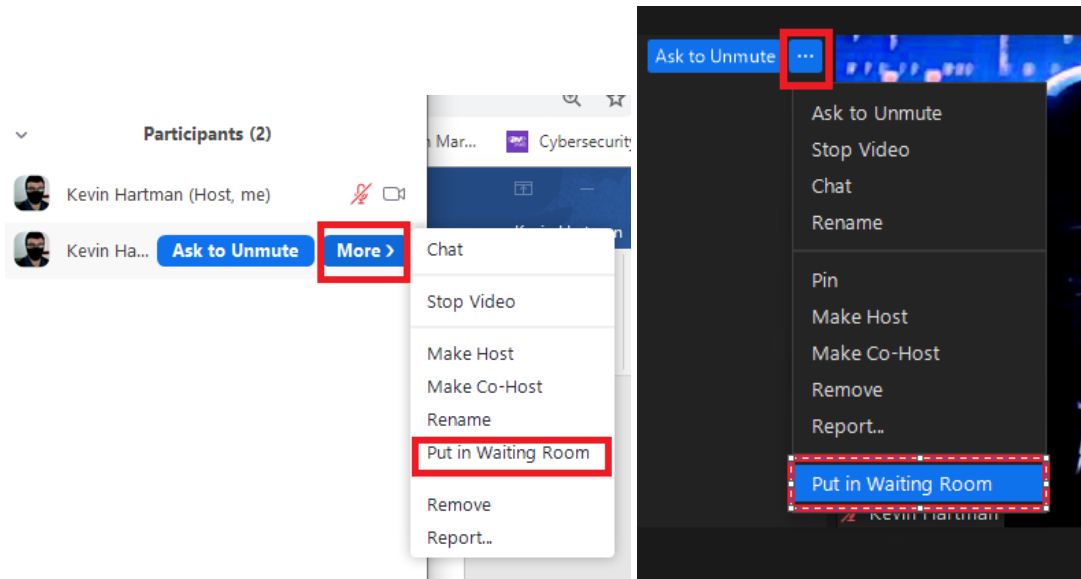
Participants (2)

Kevin Hartman (Host, me)

Kevin Ha... Ask to Unmute More ›

Mar... Cybersecurity

Chat

Stop Video

Make Host

Make Co-Host

Rename

Put in Waiting Room

Remove

Report...

Ask to Unmute ···

Ask to Unmute

Stop Video

Chat

Rename

Pin

Make Host

Make Co-Host

Remove

Report...

Put in Waiting Room

Kevin Hartman